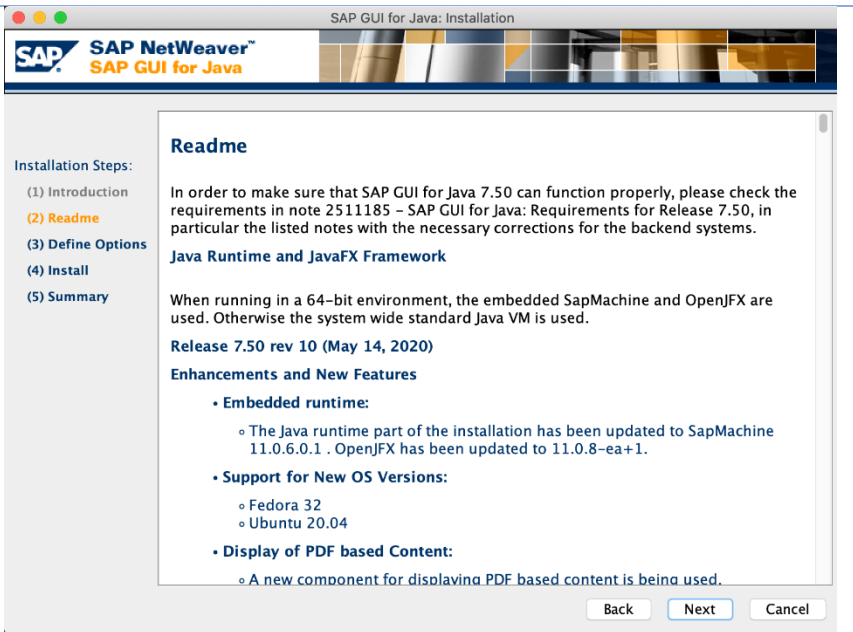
SAP GUI for Java: Installation

SAP SAP NetWeaver™
SAP GUI for Java

Installation Steps:
(1) Introduction
(2) Readme
(3) Define Options
(4) Install
(5) Summary

Readme

In order to make sure that SAP GUI for Java 7.50 can function properly, please check the requirements in note 2511185 - SAP GUI for Java: Requirements for Release 7.50, in particular the listed notes with the necessary corrections for the backend systems.

Java Runtime and JavaFX Framework

When running in a 64-bit environment, the embedded SapMachine and OpenJFX are used. Otherwise the system wide standard Java VM is used.

Release 7.50 rev 10 (May 14, 2020)

Enhancements and New Features

• Embedded runtime:
◦ The Java runtime part of the installation has been updated to SapMachine 11.0.6.0.1 . OpenJFX has been updated to 11.0.8-ea+1.

• Support for New OS Versions:
◦ Fedora 32
◦ Ubuntu 20.04

• Display of PDF based Content:
◦ A new component for displaying PDF based content is being used.

Back Next Cancel